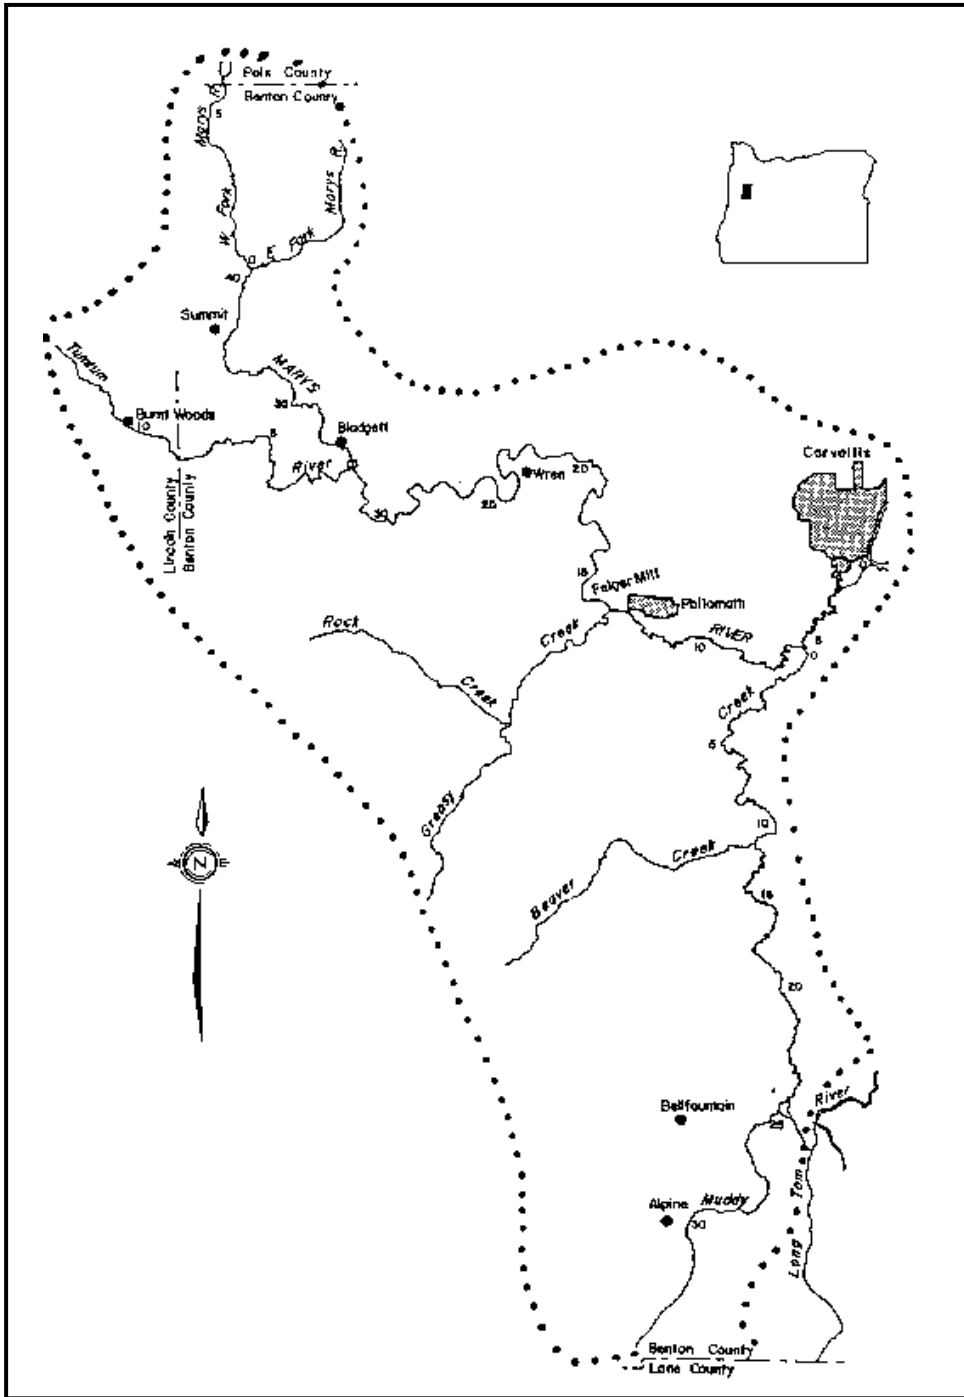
Polk County
Benton County
5
Marys
W. Fork
Marys R.
E. Fork
40
Summit
MARYS
Tumtum
Burnt Woods
10
35
5
Blodgett
River
Lincoln County
Benton County
30
25
Wren
20
Corvallis
15
Felger Mill
Philomath
Rock
Creek
Creek
RIVER
10
5
0
Creek
5
Greasy
10
Beaver
Creek
15
20
Bellfountain
River
25
Alpine
Muddy
30
Tom
Long
Benton County
Lane County
N